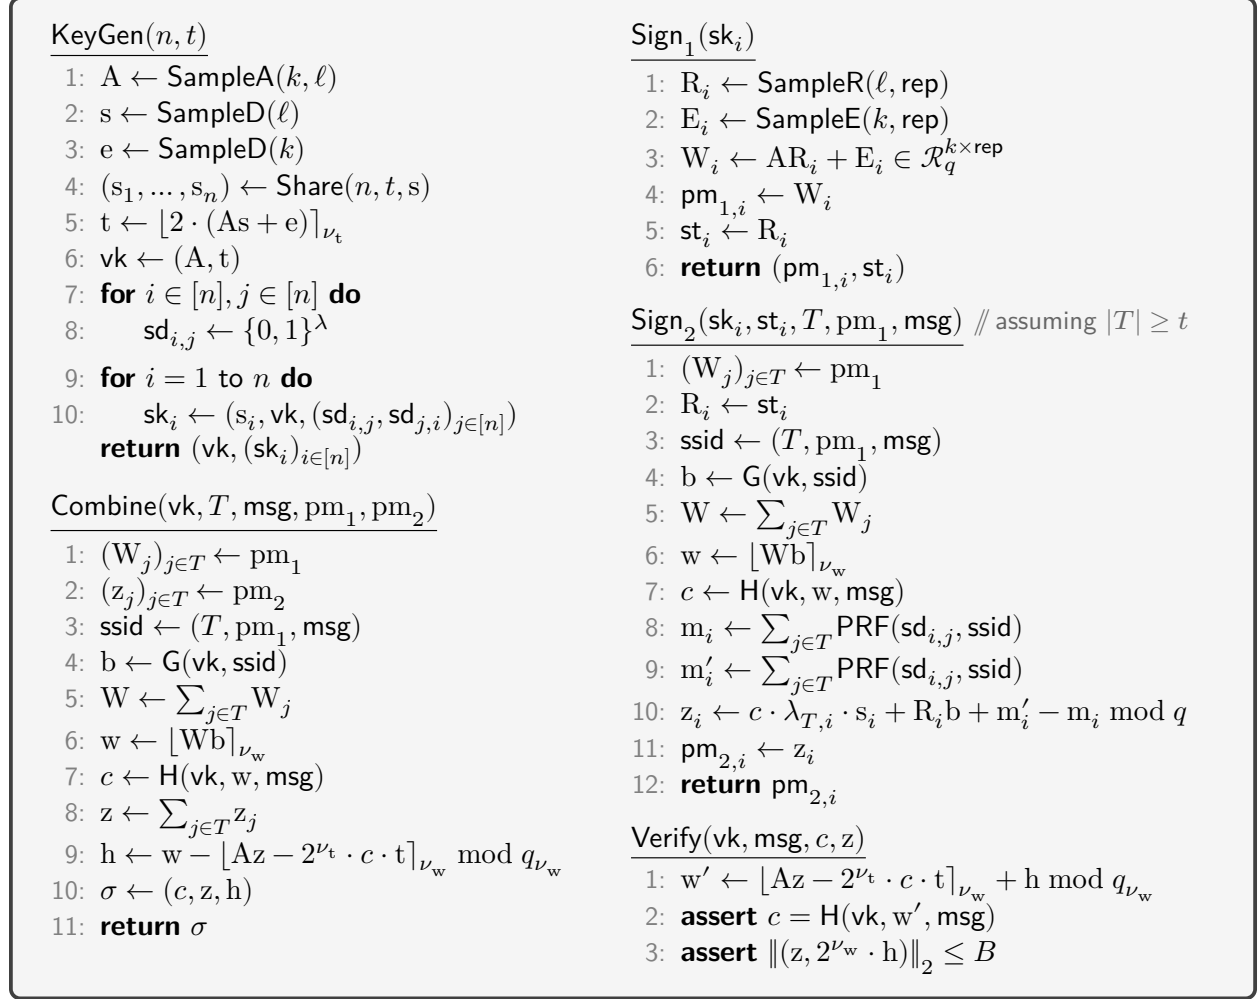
KeyGen$(n, t)$

1: $\mathrm{A} \leftarrow \mathsf{SampleA}(k, \ell)$
2: $\mathrm{s} \leftarrow \mathsf{SampleD}(\ell)$
3: $\mathrm{e} \leftarrow \mathsf{SampleD}(k)$
4: $(\mathrm{s}_1, \ldots, \mathrm{s}_n) \leftarrow \mathsf{Share}(n, t, \mathrm{s})$
5: $\mathrm{t} \leftarrow \lfloor 2 \cdot (\mathrm{As} + \mathrm{e}) \rceil_{\nu_\mathrm{t}}$
6: $\mathsf{vk} \leftarrow (\mathrm{A}, \mathrm{t})$
7: **for** $i \in [n], j \in [n]$ **do**
8: $\mathsf{sd}_{i,j} \leftarrow \{0,1\}^\lambda$
9: **for** $i = 1$ to $n$ **do**
10: $\mathsf{sk}_i \leftarrow (\mathrm{s}_i, \mathsf{vk}, (\mathsf{sd}_{i,j}, \mathsf{sd}_{j,i})_{j \in [n]})$
**return** $(\mathsf{vk}, (\mathsf{sk}_i)_{i \in [n]})$

Combine$(\mathsf{vk}, T, \mathsf{msg}, \mathrm{pm}_1, \mathrm{pm}_2)$

1: $(\mathrm{W}_j)_{j \in T} \leftarrow \mathrm{pm}_1$
2: $(\mathrm{z}_j)_{j \in T} \leftarrow \mathrm{pm}_2$
3: $\mathsf{ssid} \leftarrow (T, \mathrm{pm}_1, \mathsf{msg})$
4: $\mathrm{b} \leftarrow \mathsf{G}(\mathsf{vk}, \mathsf{ssid})$
5: $\mathrm{W} \leftarrow \sum_{j \in T} \mathrm{W}_j$
6: $\mathrm{w} \leftarrow \lfloor \mathrm{Wb} \rceil_{\nu_\mathrm{w}}$
7: $c \leftarrow \mathsf{H}(\mathsf{vk}, \mathrm{w}, \mathsf{msg})$
8: $\mathrm{z} \leftarrow \sum_{j \in T} \mathrm{z}_j$
9: $\mathrm{h} \leftarrow \mathrm{w} - \lfloor \mathrm{Az} - 2^{\nu_\mathrm{t}} \cdot c \cdot \mathrm{t} \rceil_{\nu_\mathrm{w}} \bmod q_{\nu_\mathrm{w}}$
10: $\sigma \leftarrow (c, \mathrm{z}, \mathrm{h})$
11: **return** $\sigma$

Sign$_1(\mathsf{sk}_i)$

1: $\mathrm{R}_i \leftarrow \mathsf{SampleR}(\ell, \mathsf{rep})$
2: $\mathrm{E}_i \leftarrow \mathsf{SampleE}(k, \mathsf{rep})$
3: $\mathrm{W}_i \leftarrow \mathrm{AR}_i + \mathrm{E}_i \in \mathcal{R}_q^{k \times \mathsf{rep}}$
4: $\mathsf{pm}_{1,i} \leftarrow \mathrm{W}_i$
5: $\mathsf{st}_i \leftarrow \mathrm{R}_i$
6: **return** $(\mathsf{pm}_{1,i}, \mathsf{st}_i)$

Sign$_2(\mathsf{sk}_i, \mathsf{st}_i, T, \mathrm{pm}_1, \mathsf{msg})$ // assuming $|T| \geq t$

1: $(\mathrm{W}_j)_{j \in T} \leftarrow \mathrm{pm}_1$
2: $\mathrm{R}_i \leftarrow \mathsf{st}_i$
3: $\mathsf{ssid} \leftarrow (T, \mathrm{pm}_1, \mathsf{msg})$
4: $\mathrm{b} \leftarrow \mathsf{G}(\mathsf{vk}, \mathsf{ssid})$
5: $\mathrm{W} \leftarrow \sum_{j \in T} \mathrm{W}_j$
6: $\mathrm{w} \leftarrow \lfloor \mathrm{Wb} \rceil_{\nu_\mathrm{w}}$
7: $c \leftarrow \mathsf{H}(\mathsf{vk}, \mathrm{w}, \mathsf{msg})$
8: $\mathrm{m}_i \leftarrow \sum_{j \in T} \mathsf{PRF}(\mathsf{sd}_{i,j}, \mathsf{ssid})$
9: $\mathrm{m}'_i \leftarrow \sum_{j \in T} \mathsf{PRF}(\mathsf{sd}_{i,j}, \mathsf{ssid})$
10: $\mathrm{z}_i \leftarrow c \cdot \lambda_{T,i} \cdot \mathrm{s}_i + \mathrm{R}_i\mathrm{b} + \mathrm{m}'_i - \mathrm{m}_i \bmod q$
11: $\mathsf{pm}_{2,i} \leftarrow \mathrm{z}_i$
12: **return** $\mathsf{pm}_{2,i}$

Verify$(\mathsf{vk}, \mathsf{msg}, c, \mathrm{z})$

1: $\mathrm{w}' \leftarrow \lfloor \mathrm{Az} - 2^{\nu_\mathrm{t}} \cdot c \cdot \mathrm{t} \rceil_{\nu_\mathrm{w}} + \mathrm{h} \bmod q_{\nu_\mathrm{w}}$
2: **assert** $c = \mathsf{H}(\mathsf{vk}, \mathrm{w}', \mathsf{msg})$
3: **assert** $\|(\mathrm{z}, 2^{\nu_\mathrm{w}} \cdot \mathrm{h})\|_2 \leq B$